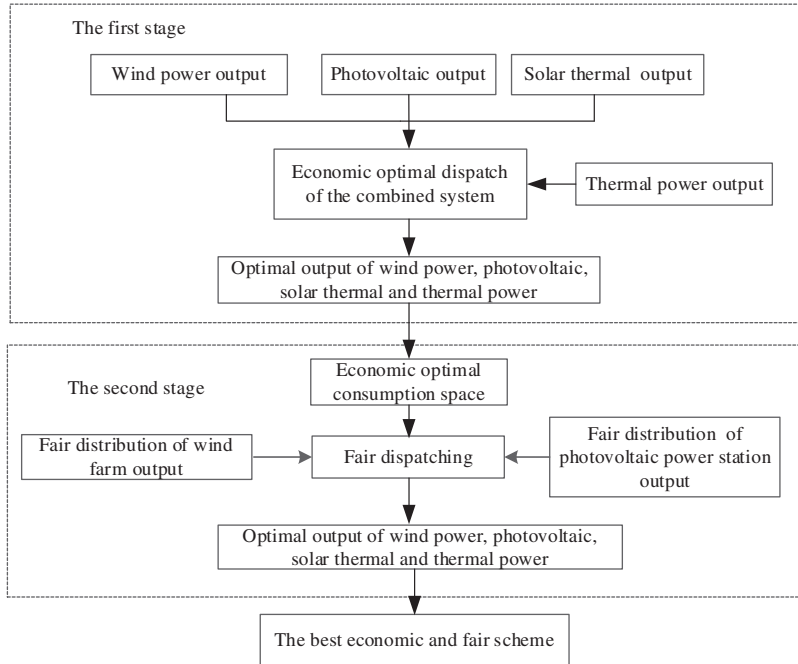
The first stage

Wind power output

Photovoltaic output

Solar thermal output

Economic optimal dispatch of the combined system

Thermal power output

Optimal output of wind power, photovoltaic, solar thermal and thermal power

Economic optimal consumption space

The second stage

Fair distribution of wind farm output

Fair dispatching

Fair distribution of photovoltaic power station output

Optimal output of wind power, photovoltaic, solar thermal and thermal power

The best economic and fair scheme